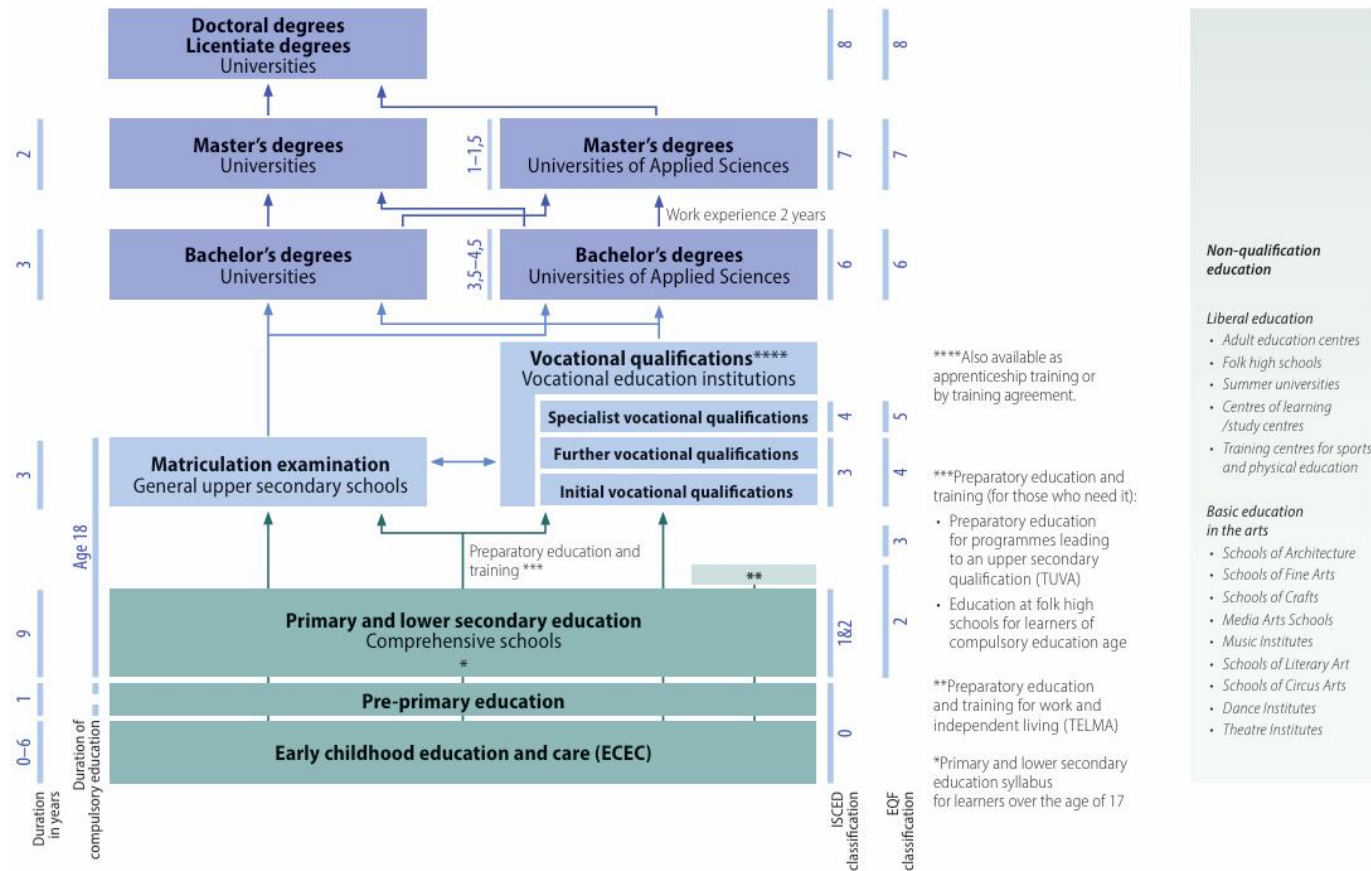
Doctoral degrees
Licentiate degrees
Universities

8 8

2

Master's degrees
Universities

1–1,5

Master's degrees
Universities of Applied Sciences

7 7

Work experience 2 years

3

Bachelor's degrees
Universities

3,5–4,5

Bachelor's degrees
Universities of Applied Sciences

6 6

Vocational qualifications****
Vocational education institutions

Specialist vocational qualifications 4 5

Further vocational qualifications

Initial vocational qualifications

3 4

3

Matriculation examination
General upper secondary schools

Age 18

Preparatory education and training ***

3

**

9

Primary and lower secondary education
Comprehensive schools
*

1&2 2

1

Pre-primary education

0–6

Early childhood education and care (ECEC)

0

Duration in years

Duration of compulsory education

ISCED classification

EQF classification

****Also available as apprenticeship training or by training agreement.

***Preparatory education and training (for those who need it):
• Preparatory education for programmes leading to an upper secondary qualification (TUVA)
• Education at folk high schools for learners of compulsory education age

**Preparatory education and training for work and independent living (TELMA)

*Primary and lower secondary education syllabus for learners over the age of 17

Non-qualification education

Liberal education
• Adult education centres
• Folk high schools
• Summer universities
• Centres of learning /study centres
• Training centres for sports and physical education

Basic education in the arts
• Schools of Architecture
• Schools of Fine Arts
• Schools of Crafts
• Media Arts Schools
• Music Institutes
• Schools of Literary Art
• Schools of Circus Arts
• Dance Institutes
• Theatre Institutes